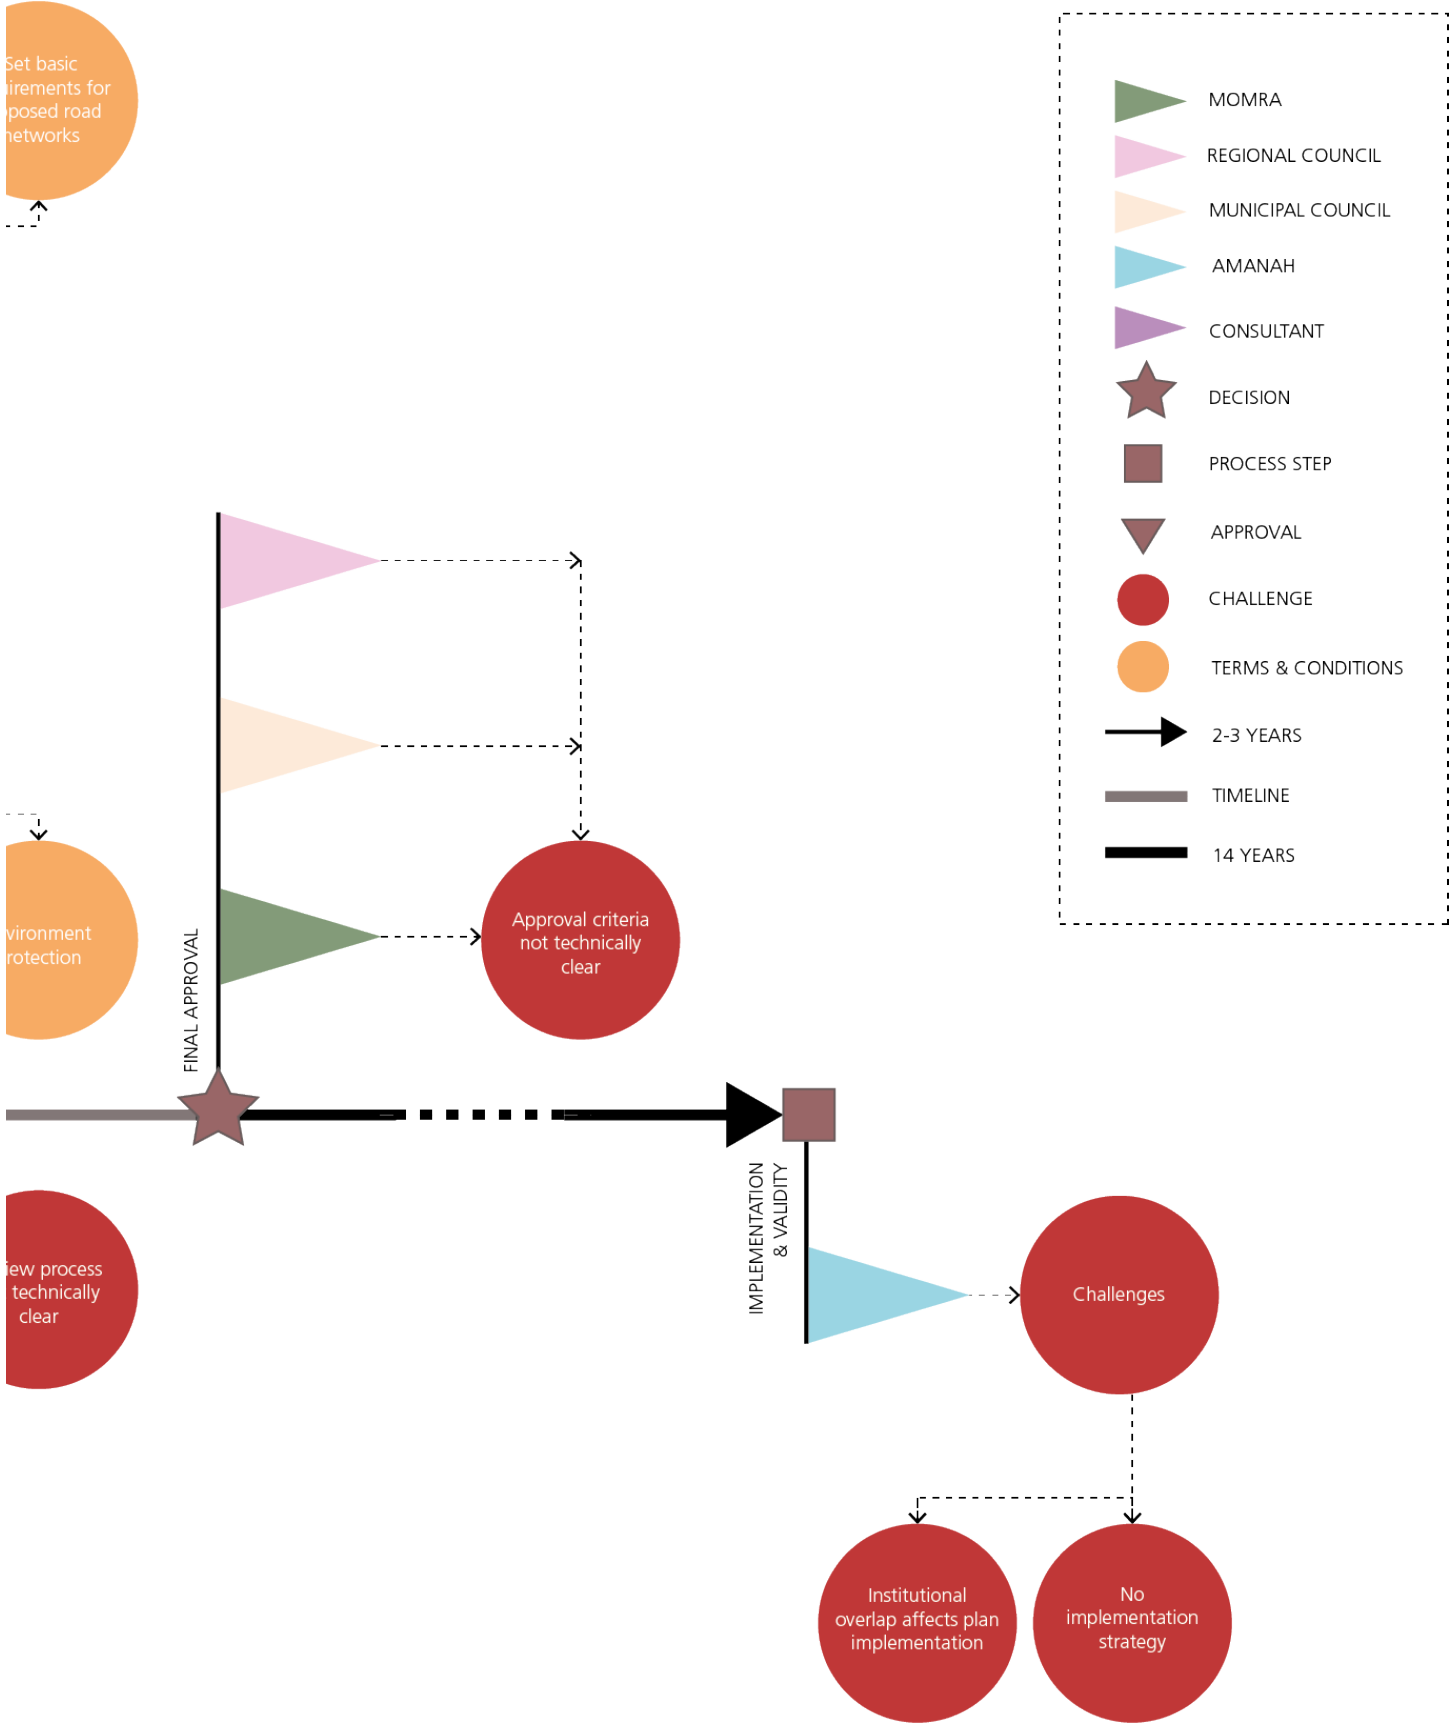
Set basic irements for posed road networks

MOMRA
REGIONAL COUNCIL
MUNICIPAL COUNCIL
AMANAH
CONSULTANT
DECISION
PROCESS STEP
APPROVAL
CHALLENGE
TERMS & CONDITIONS
2-3 YEARS
TIMELINE
14 YEARS

vironment rotection

FINAL APPROVAL

Approval criteria not technically clear

iew process technically clear

IMPLEMENTATION & VALIDITY

Challenges

Institutional overlap affects plan implementation

No implementation strategy